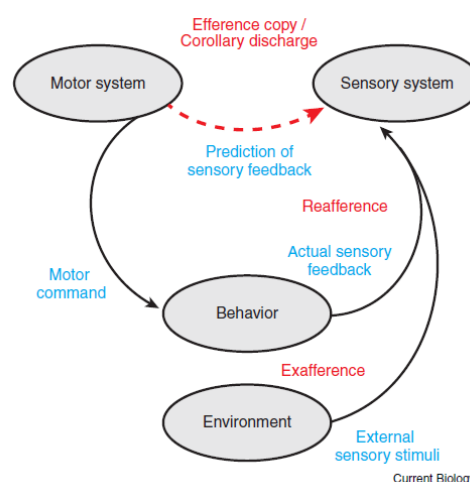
Efference copy /
Corollary discharge

Motor system

Sensory system

Prediction of
sensory feedback

Reafference

Actual sensory
feedback

Motor
command

Behavior

Exafference

Environment

External
sensory stimuli

Current Biolog